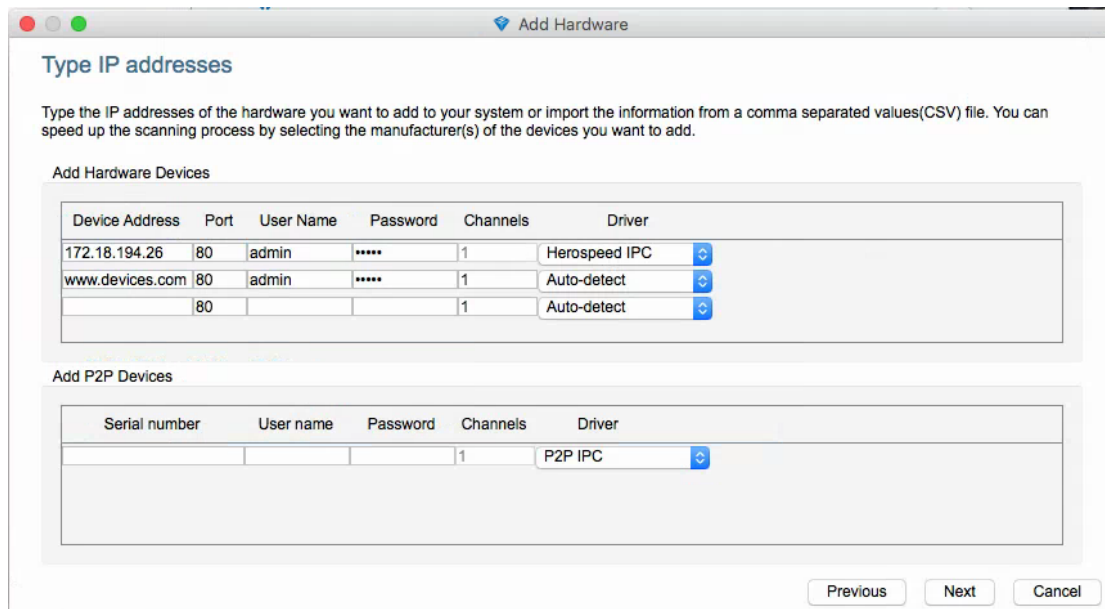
Add Hardware

Type IP addresses

Type the IP addresses of the hardware you want to add to your system or import the information from a comma separated values(CSV) file. You can speed up the scanning process by selecting the manufacturer(s) of the devices you want to add.

Add Hardware Devices

| Device Address | Port | User Name | Password | Channels | Driver |
|---|---|---|---|---|---|
| 172.18.194.26 | 80 | admin | ••••• | 1 | Herospeed IPC |
| www.devices.com | 80 | admin | ••••• | 1 | Auto-detect |
| | 80 | | | 1 | Auto-detect |

Add P2P Devices

| Serial number | User name | Password | Channels | Driver |
|---|---|---|---|---|
| | | | 1 | P2P IPC |

Previous Next Cancel